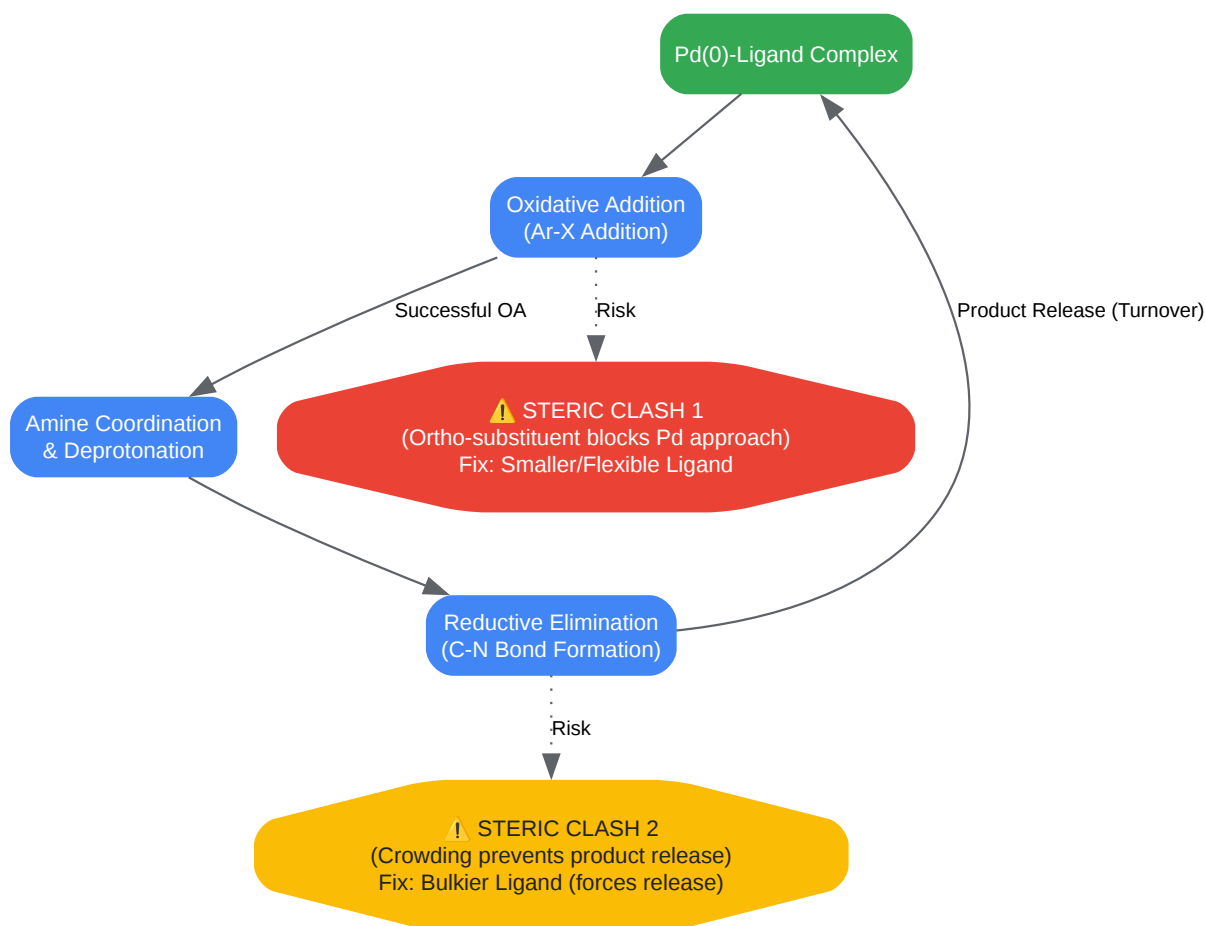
Pd(0)-Ligand Complex

Oxidative Addition
(Ar-X Addition)

Successful OA

Risk

Product Release (Turnover)

Amine Coordination
& Deprotonation

⚠️ STERIC CLASH 1
(Ortho-substituent blocks Pd approach)
Fix: Smaller/Flexible Ligand

Reductive Elimination
(C-N Bond Formation)

Risk

⚠️ STERIC CLASH 2
(Crowding prevents product release)
Fix: Bulkier Ligand (forces release)